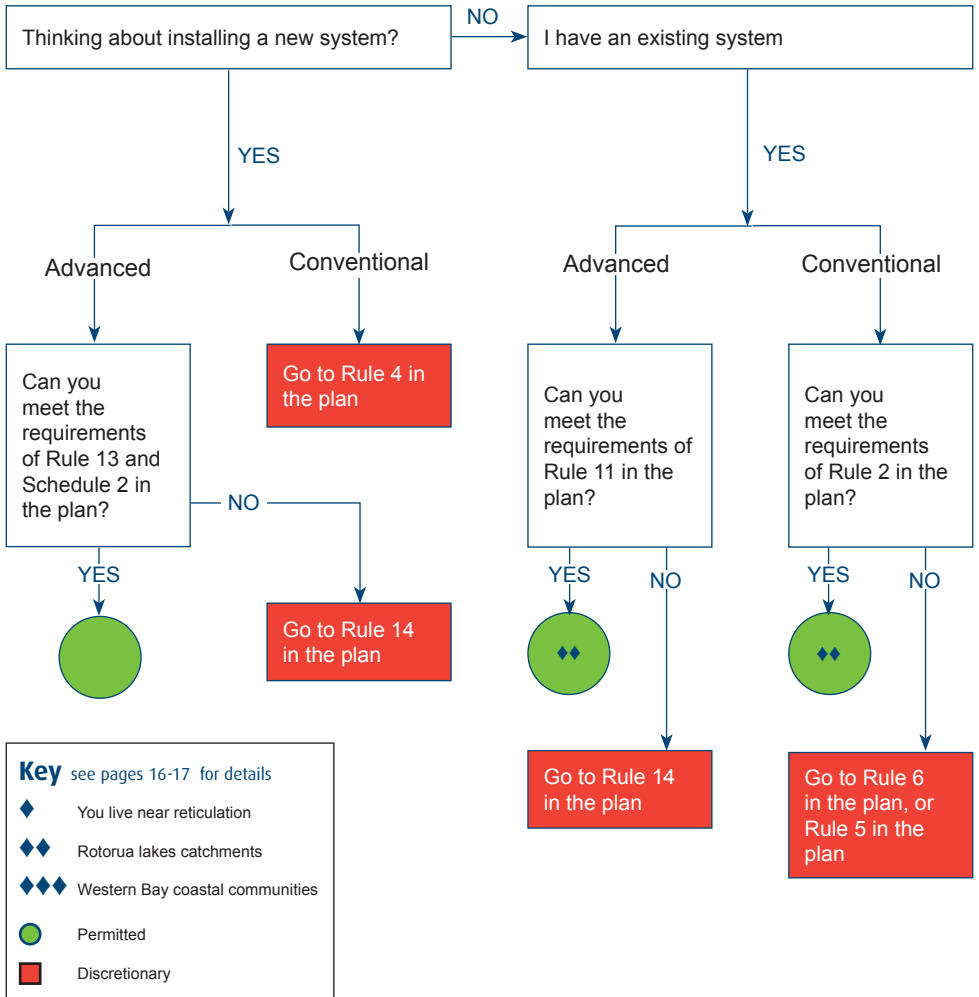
Thinking about installing a new system?

NO

I have an existing system

YES

YES

Advanced

Conventional

Advanced

Conventional

Can you meet the requirements of Rule 13 and Schedule 2 in the plan?

Go to Rule 4 in the plan

Can you meet the requirements of Rule 11 in the plan?

Can you meet the requirements of Rule 2 in the plan?

NO

YES

Go to Rule 14 in the plan

YES

NO

YES

NO

♦♦

♦♦

Go to Rule 14 in the plan

Go to Rule 6 in the plan, or Rule 5 in the plan

Key see pages 16-17 for details

♦ You live near reticulation

♦♦ Rotorua lakes catchments

♦♦♦ Western Bay coastal communities

Permitted

Discretionary